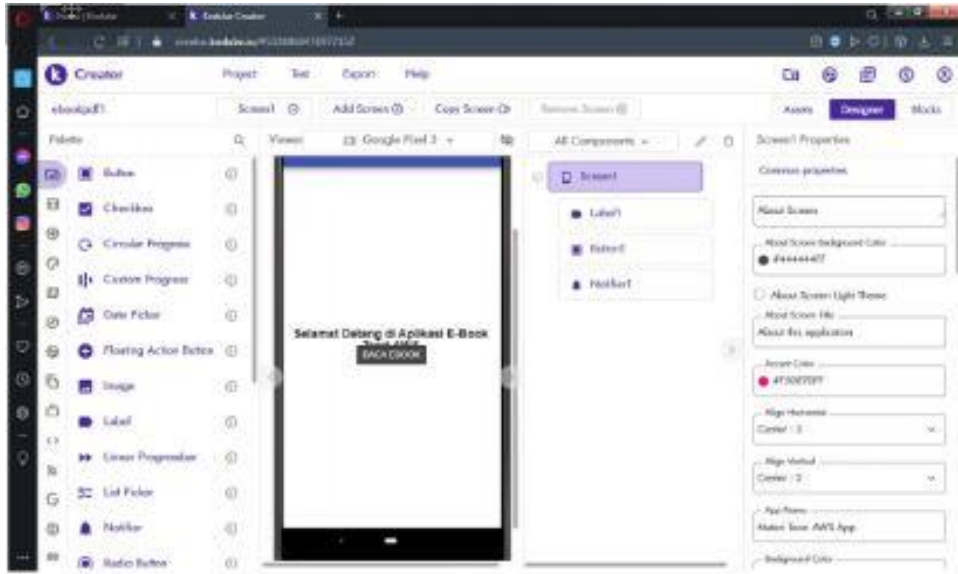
Creator

Project Test Export Help

ebookpdf1

Screen1 Add Screen Copy Screen Remove Screen

Assets Designer Blocks

Palette

Button
Checkbox
Circular Progress
Custom Progress
Date Picker
Floating Action Button
Image
Label
Linear Progressbar
List Picker
Notifier
Radio Button

Viewer: Google Pixel 3

Selamat Datang di Aplikasi E-Book
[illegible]
BACA EBOOK

All Components

Screen1
Label1
Button1
Notifier1

Screen1 Properties

Common properties

About Screen

About Screen Background Color
#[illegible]

About Screen Light Theme

About Screen Title
About this application

Accent Color
#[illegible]

Align Horizontal
Center : 3

Align Vertical
Center : 2

App Name
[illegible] AWS App

Background Color